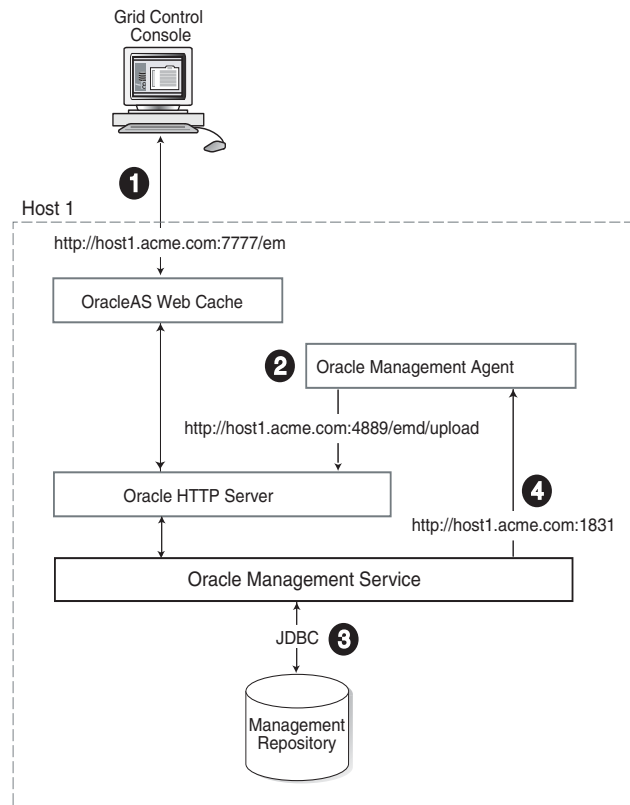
Grid Control Console

1

Host 1

http://host1.acme.com:7777/em

OracleAS Web Cache

2

Oracle Management Agent

http://host1.acme.com:4889/emd/upload

Oracle HTTP Server

4

http://host1.acme.com:1831

Oracle Management Service

JDBC

3

Management Repository